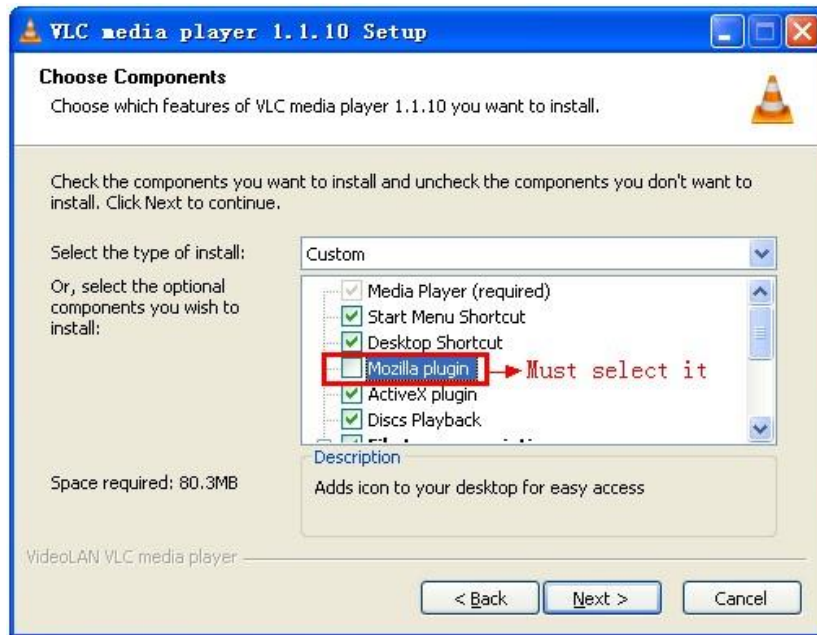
VLC media player 1.1.10 Setup

Choose Components
Choose which features of VLC media player 1.1.10 you want to install.

Check the components you want to install and uncheck the components you don't want to install. Click Next to continue.

Select the type of install:
Custom

Or, select the optional components you wish to install:

Media Player (required)
Start Menu Shortcut
Desktop Shortcut
Mozilla plugin
Must select it
ActiveX plugin
Discs Playback
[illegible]

Description
Adds icon to your desktop for easy access

Space required: 80.3MB

VideoLAN VLC media player

< Back
Next >
Cancel